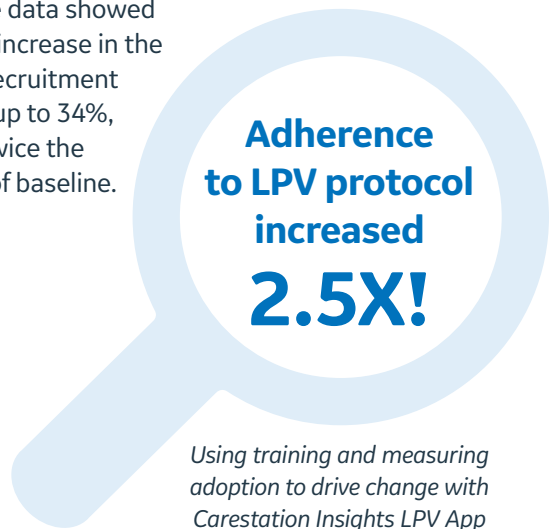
data showed
ncrease in the
ecruitment
up to 34%,
vice the
f baseline.

Adherence to LPV protocol increased

2.5X!

Using training and measuring adoption to drive change with Carestation Insights LPV App